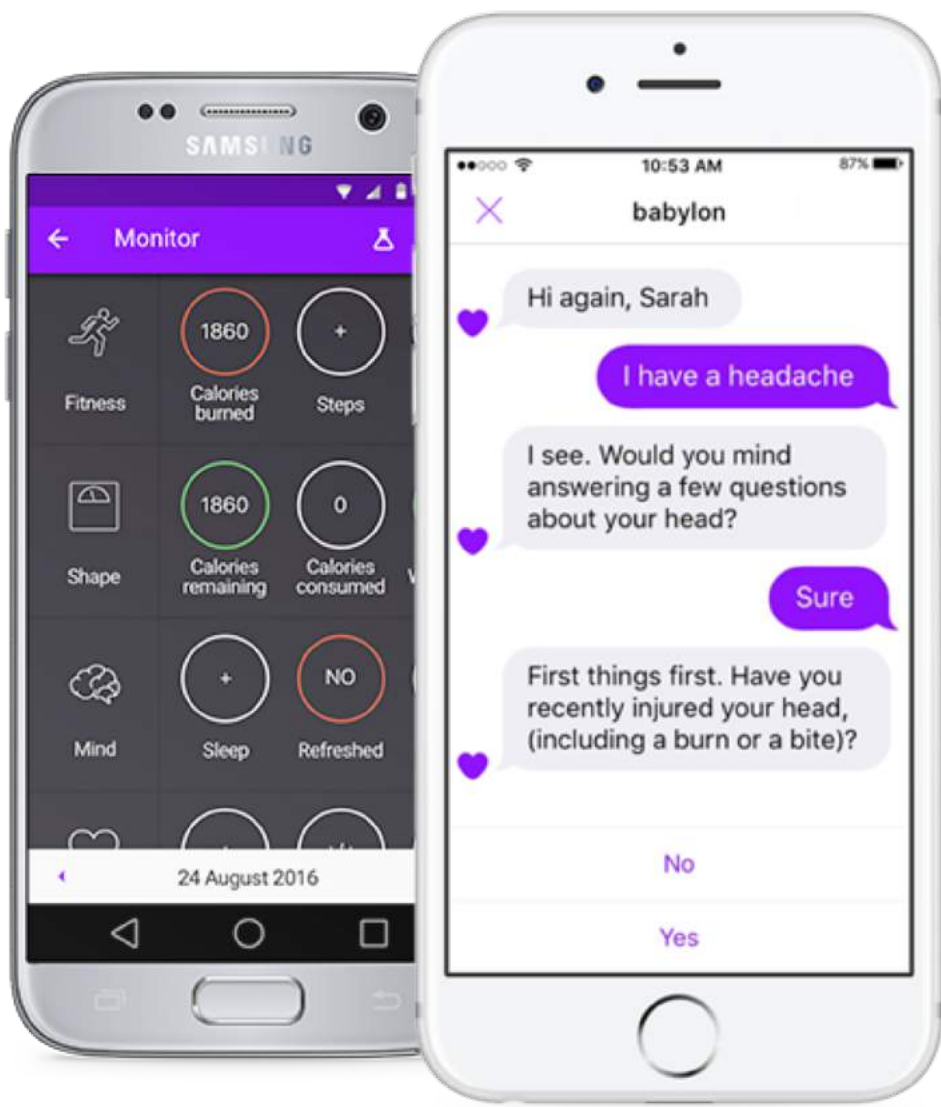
SAMSUNG

Monitor

Fitness
1860
Calories burned
+
Steps

Shape
1860
Calories remaining
0
Calories consumed

Mind
+
Sleep
NO
Refreshed

24 August 2016

10:53 AM
87%

babylon

Hi again, Sarah

I have a headache

I see. Would you mind answering a few questions about your head?

Sure

First things first. Have you recently injured your head, (including a burn or a bite)?

No

Yes